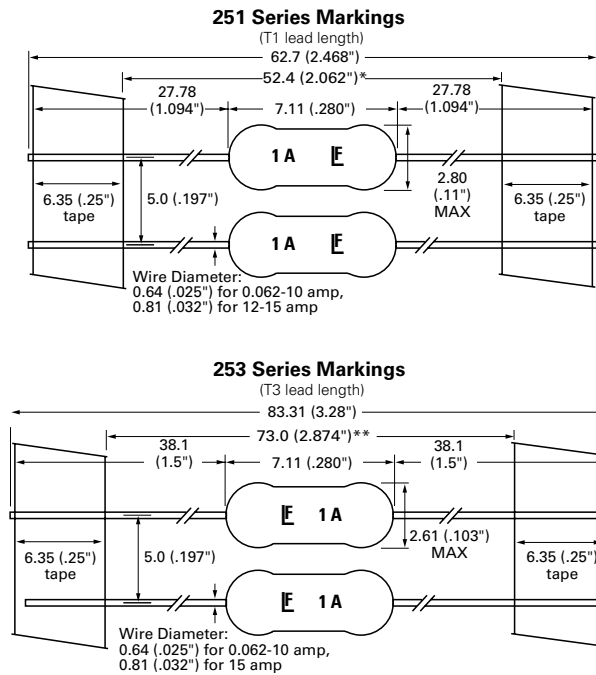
251 Series Markings
(T1 lead length)
62.7 (2.468")
52.4 (2.062")*
27.78 (1.094")
7.11 (.280")
27.78 (1.094")
1 A
2.80 (.11") MAX
6.35 (.25") tape
5.0 (.197")
6.35 (.25") tape
1 A
Wire Diameter:
0.64 (.025") for 0.062-10 amp,
0.81 (.032") for 12-15 amp

253 Series Markings
(T3 lead length)
83.31 (3.28")
73.0 (2.874")**
38.1 (1.5")
7.11 (.280")
38.1 (1.5")
1 A
2.61 (.103") MAX
6.35 (.25") tape
5.0 (.197")
6.35 (.25") tape
1 A
Wire Diameter:
0.64 (.025") for 0.062-10 amp,
0.81 (.032") for 15 amp